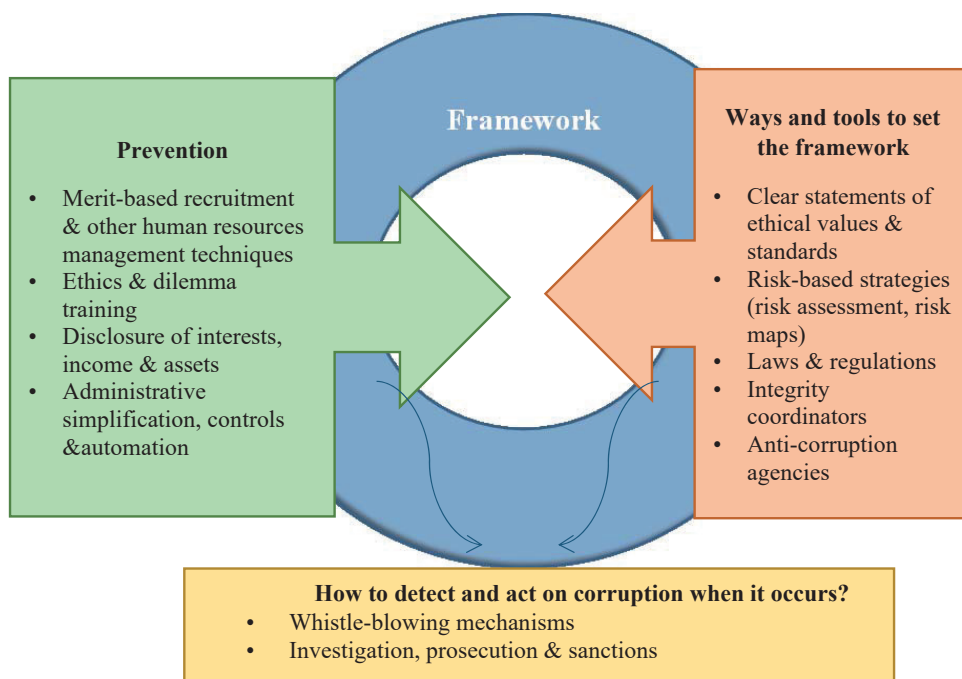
Framework

Prevention

- Merit-based recruitment & other human resources management techniques
- Ethics & dilemma training
- Disclosure of interests, income & assets
- Administrative simplification, controls &automation

Ways and tools to set the framework

- Clear statements of ethical values & standards
- Risk-based strategies (risk assessment, risk maps)
- Laws & regulations
- Integrity coordinators
- Anti-corruption agencies

How to detect and act on corruption when it occurs?

- Whistle-blowing mechanisms
- Investigation, prosecution & sanctions